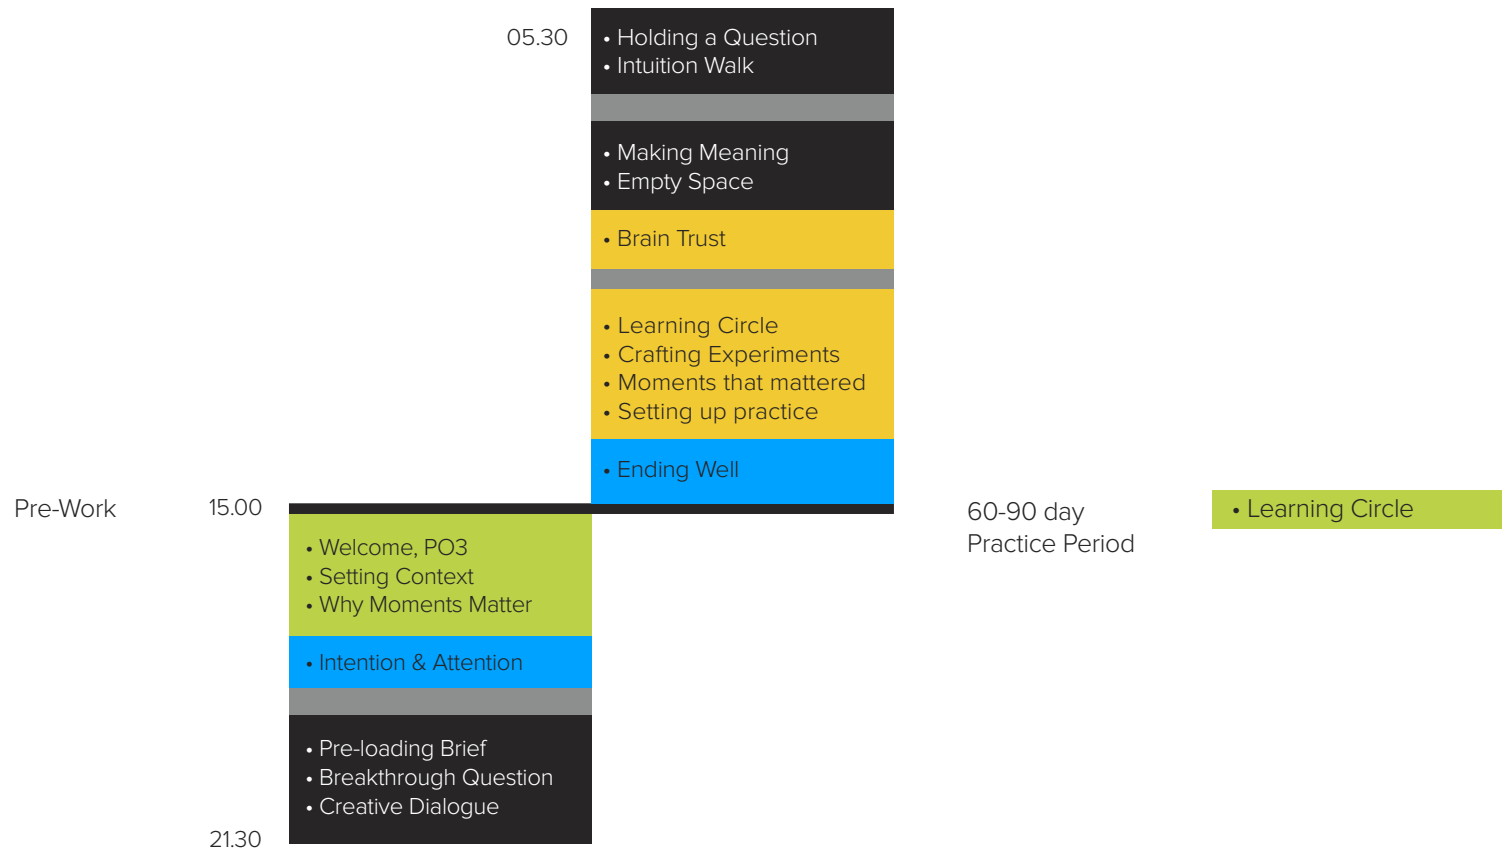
05.30

• Holding a Question
• Intuition Walk

• Making Meaning
• Empty Space

• Brain Trust

• Learning Circle
• Crafting Experiments
• Moments that mattered
• Setting up practice

• Ending Well

Pre-Work

15.00

• Welcome, PO3
• Setting Context
• Why Moments Matter

• Intention & Attention

• Pre-loading Brief
• Breakthrough Question
• Creative Dialogue

21.30

60-90 day
Practice Period

• Learning Circle